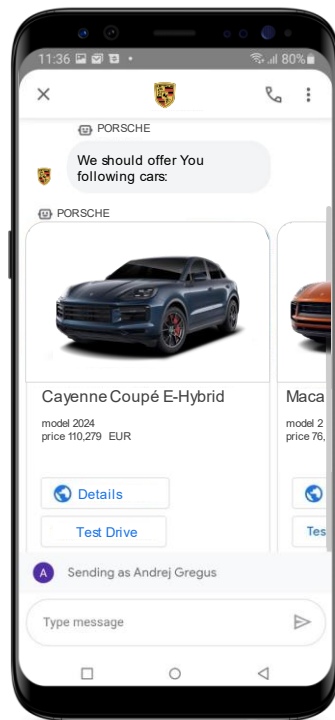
11:36 • 80%

PORSCHE

We should offer You following cars:

PORSCHE

Cayenne Coupé E-Hybrid

model 2024
price 110,279 EUR

Details

Test Drive

Maca

model 2
price 76,

Tes

A Sending as Andrej Gregus

Type message